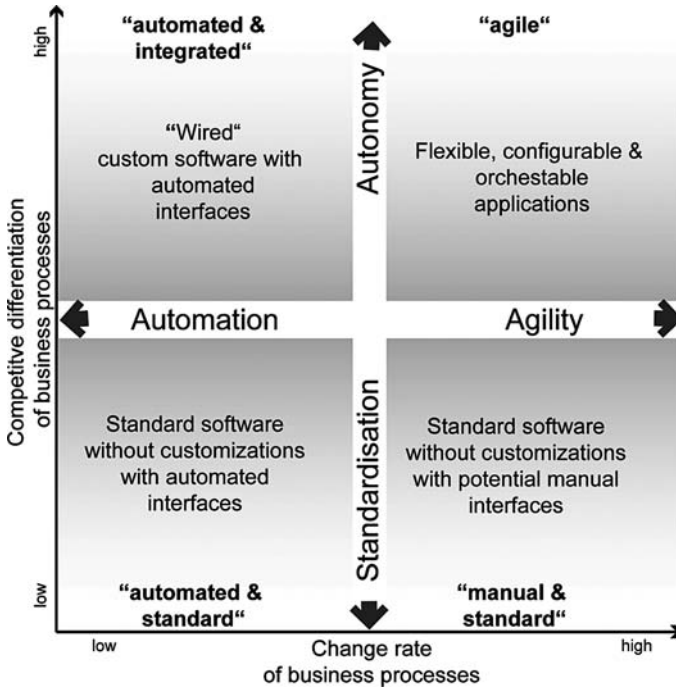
high

"automated & integrated"

"agile"

Autonomy

"Wired" custom software with automated interfaces

Flexible, configurable & orchestable applications

Competitve differentiation of business processes

Automation

Agility

Standard software without customizations with automated interfaces

Standardisation

Standard software without customizations with potential manual interfaces

low

"automated & standard"

"manual & standard"

low

Change rate of business processes

high